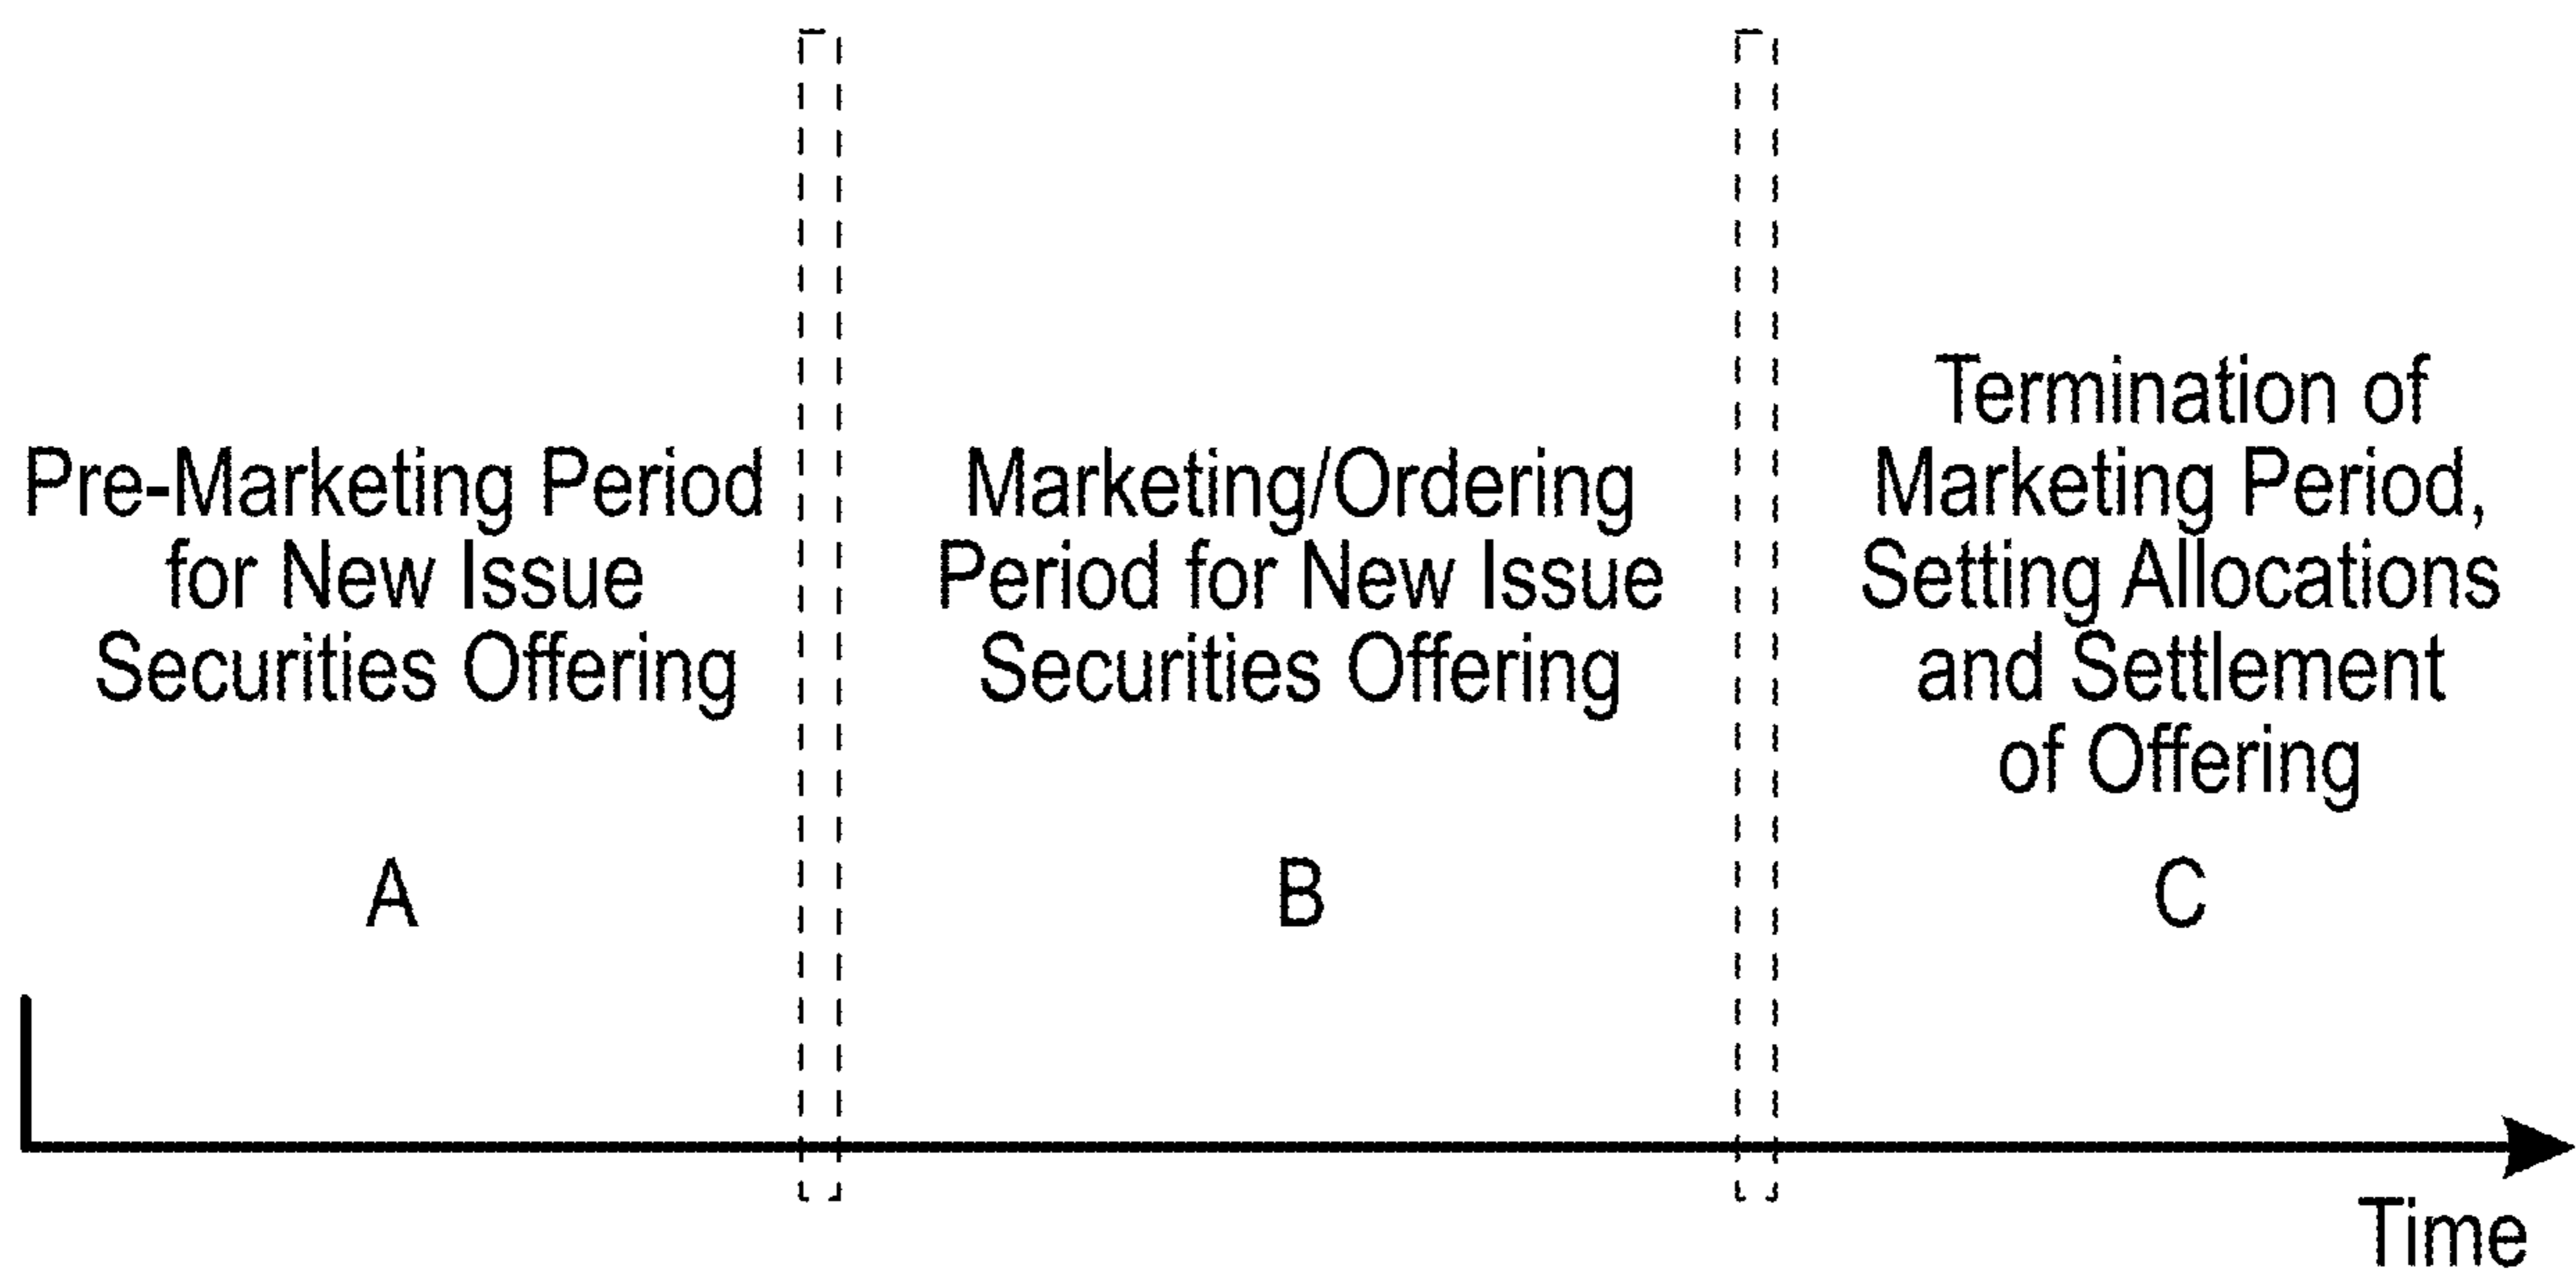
Pre-Marketing Period for New Issue Securities Offering

A

Marketing/Ordering Period for New Issue Securities Offering

B

Termination of Marketing Period, Setting Allocations and Settlement of Offering

C

Time